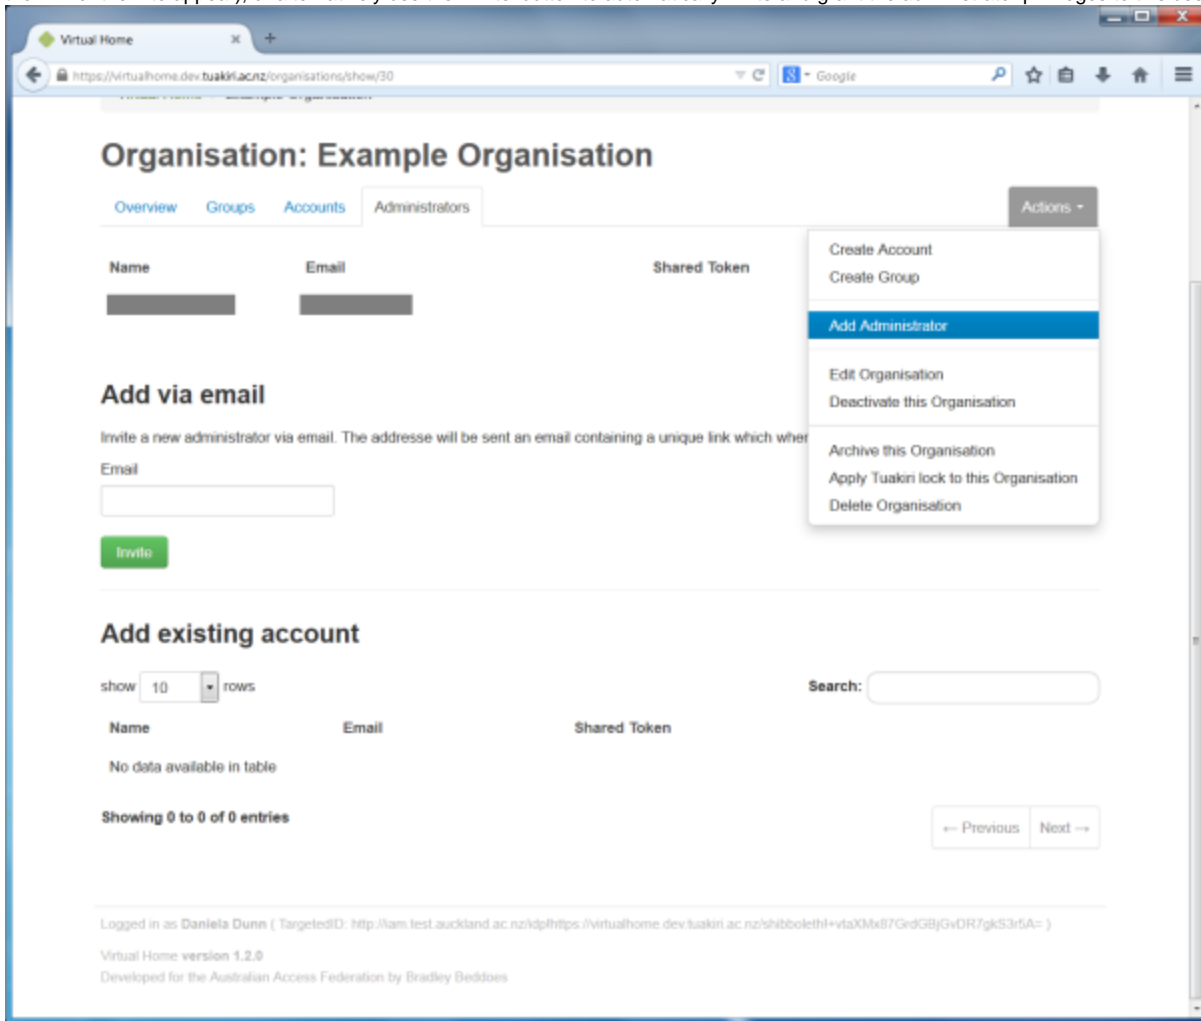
Virtual Home

https://virtualhome.dev.tuakiri.ac.nz/organisations/show/30

Google

Organisation: Example Organisation

Overview Groups Accounts Administrators

Actions

Create Account
Create Group

Add Administrator

Edit Organisation
Deactivate this Organisation

Archive this Organisation
Apply Tuakiri lock to this Organisation
Delete Organisation

| Name | Email | Shared Token |
|---|---|---|
| | | |

Add via email

Invite a new administrator via email. The addresse will be sent an email containing a unique link which wher

Email

Invite

Add existing account

show 10 rows

Search:

| Name | Email | Shared Token |
|---|---|---|
| No data available in table | | |

Showing 0 to 0 of 0 entries

← Previous Next →

Logged in as Daniela Dunn ( TargetedID: http://iam.test.auckland.ac.nz/idp!https://virtualhome.dev.tuakiri.ac.nz/shibboleth!+vtaXMx87GrdGBjGvDR7gkS3r5A= )

Virtual Home version 1.2.0
Developed for the Australian Access Federation by Bradley Beddoes